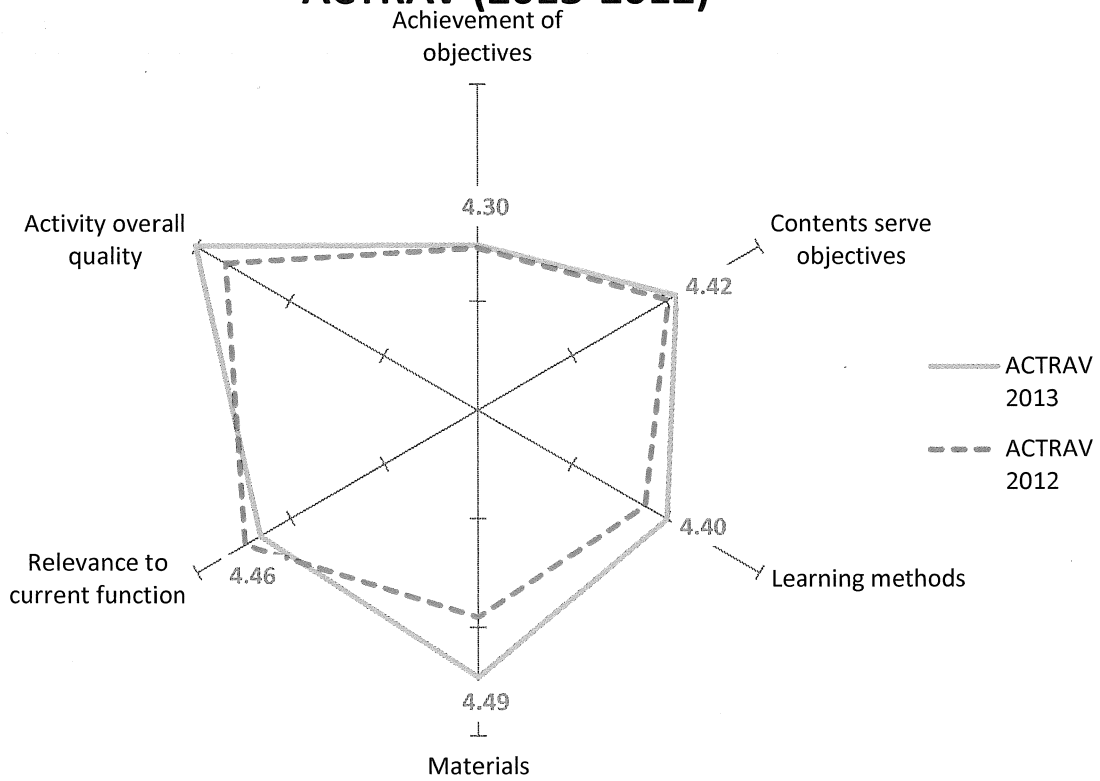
ACTRAV (2013-2012)

Achievement of objectives

4.30

Activity overall quality

Contents serve objectives

4.42

ACTRAV 2013

ACTRAV 2012

4.40

Learning methods

Relevance to current function

4.46

4.49

Materials